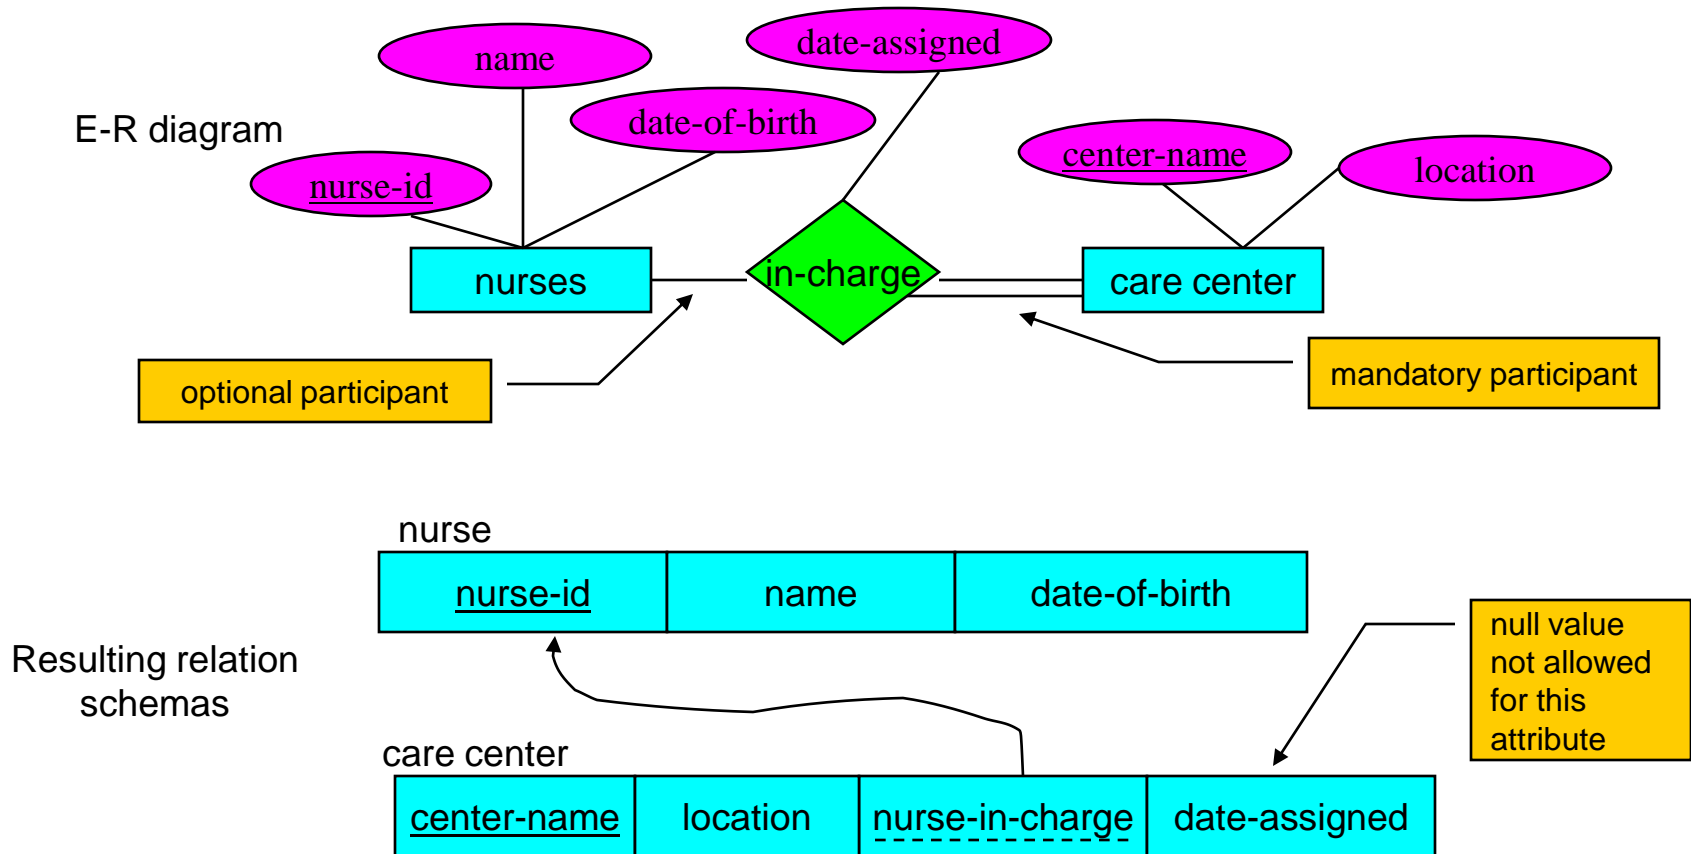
name

date-assigned

date-of-birth

E-R diagram

nurse-id

center-name

location

nurses

in-charge

care center

optional participant

mandatory participant

nurse

| nurse-id | name | date-of-birth |
|---|---|---|

Resulting relation schemas

null value not allowed for this attribute

care center

| center-name | location | nurse-in-charge | date-assigned |
|---|---|---|---|